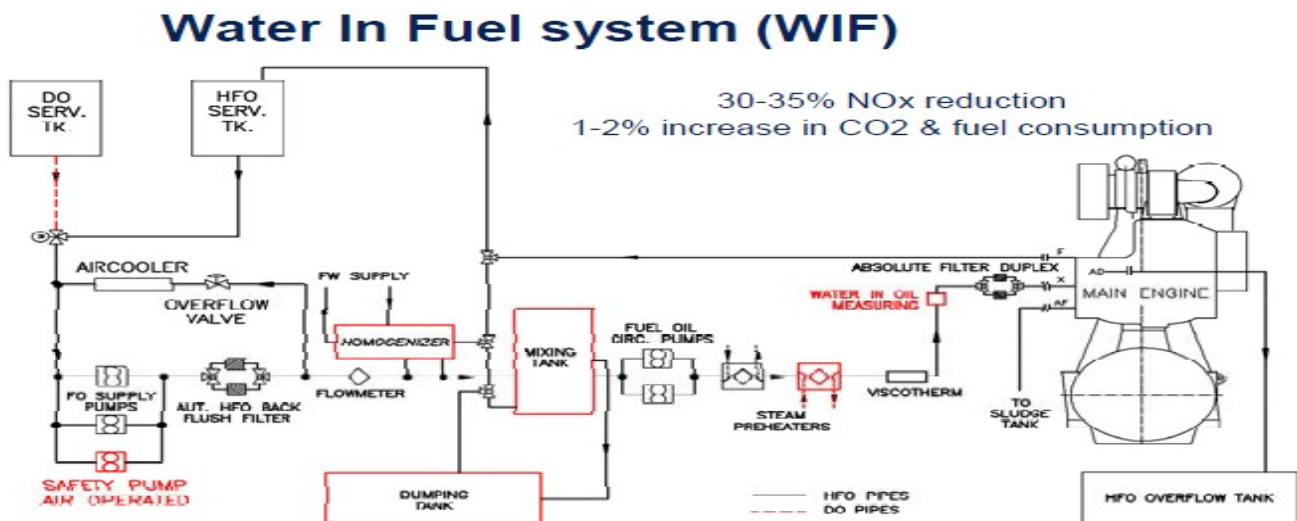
Water In Fuel system (WIF)

30-35% NOx reduction
1-2% increase in CO2 & fuel consumption

DO SERV. TK.

HFO SERV. TK.

AIRCOOLER

OVERFLOW VALVE

FW SUPPLY

HOMOGENIZER

MIXING TANK

FUEL OIL CIRC. PUMPS

ABSOLUTE FILTER DUPLEX

WATER IN OIL MEASURING

F

X

AD

AF

MAIN ENGINE

FO SUPPLY PUMPS

AUT. HFO BACK FLUSH FILTER

FLOWMETER

STEAM PREHEATERS

VISCOTHERM

TO SLUDGE TANK

SAFETY PUMP AIR OPERATED

DUMPING TANK

HFO PIPES
DO PIPES

HFO OVERFLOW TANK